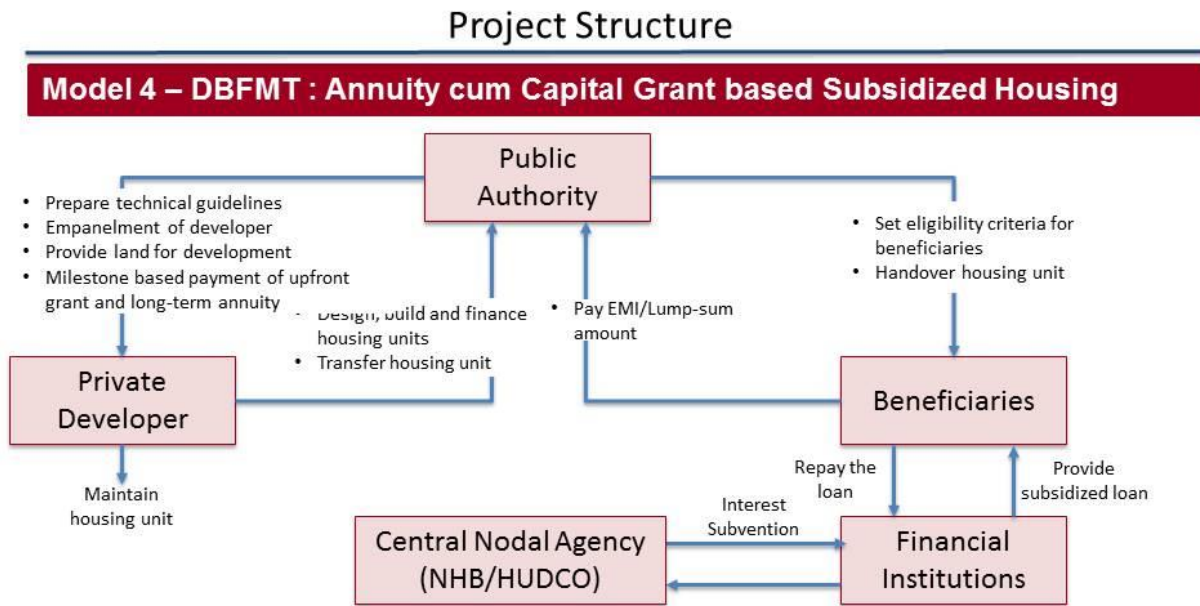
Project Structure

Model 4 – DBFMT : Annuity cum Capital Grant based Subsidized Housing

Public Authority

- Prepare technical guidelines
- Empanelment of developer
- Provide land for development
- Milestone based payment of upfront grant and long-term annuity

- Design, build and finance housing units
- Transfer housing unit

- Pay EMI/Lump-sum amount

- Set eligibility criteria for beneficiaries
- Handover housing unit

Private Developer

Beneficiaries

Maintain housing unit

Repay the loan

Provide subsidized loan

Interest Subvention

Central Nodal Agency (NHB/HUDCO)

Financial Institutions